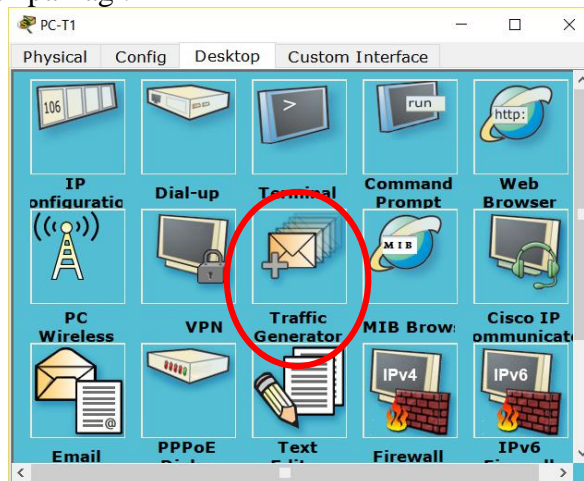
PC-T1

Physical Config Desktop Custom Interface

106

IP onfiguratio

Dial-up

>

Terminal

run

Command Prompt

http:

Web Browser

PC Wireless

VPN

Traffic Generator

MIB

MIB Brows

Cisco IP ommunicat

Email

PPPoE

Text

IPv4

Firewall

IPv6

IPv6